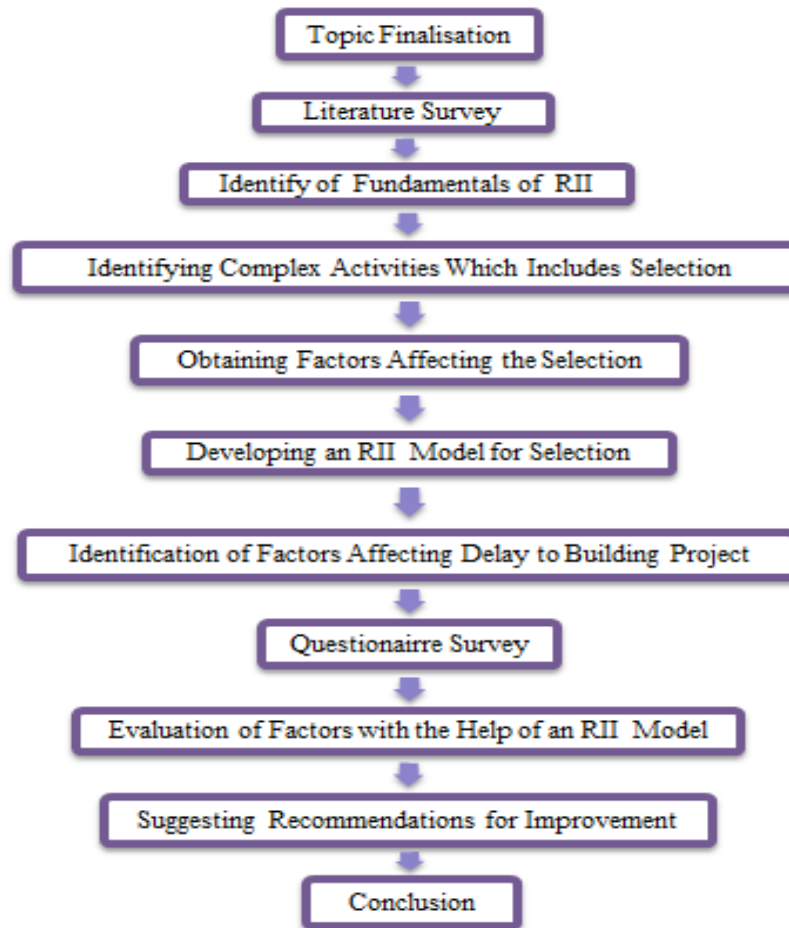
Topic Finalisation

Literature Survey

Identify of Fundamentals of RII

Identifying Complex Activities Which Includes Selection

Obtaining Factors Affecting the Selection

Developing an RII Model for Selection

Identification of Factors Affecting Delay to Building Project

Questionairre Survey

Evaluation of Factors with the Help of an RII Model

Suggesting Recommendations for Improvement

Conclusion